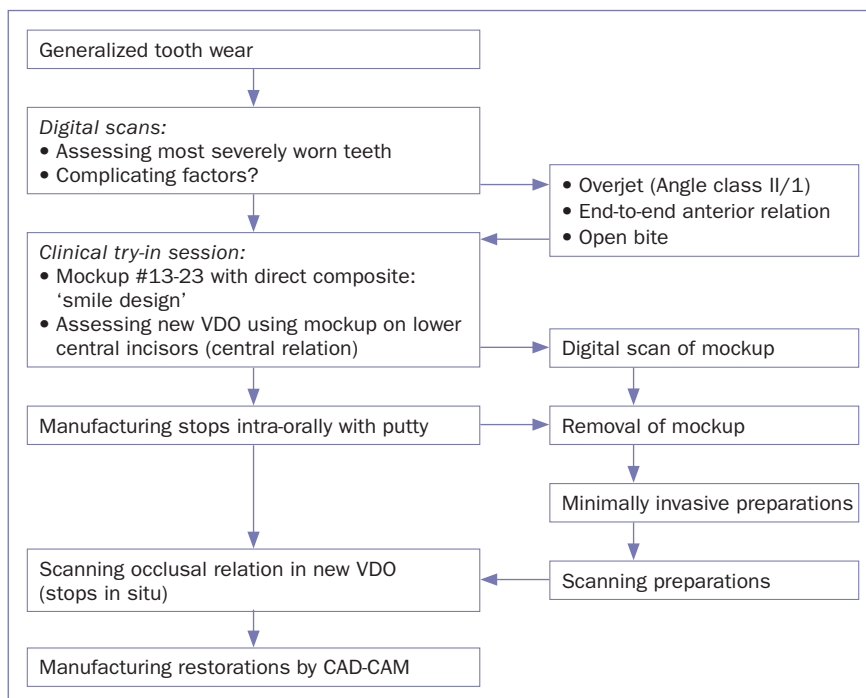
Generalized tooth wear

*Digital scans:*
• Assessing most severely worn teeth
• Complicating factors?

• Overjet (Angle class II/1)
• End-to-end anterior relation
• Open bite

*Clinical try-in session:*
• Mockup #13-23 with direct composite: 'smile design'
• Assessing new VDO using mockup on lower central incisors (central relation)

Digital scan of mockup

Manufacturing stops intra-orally with putty

Removal of mockup

Minimally invasive preparations

Scanning occlusal relation in new VDO (stops in situ)

Scanning preparations

Manufacturing restorations by CAD-CAM